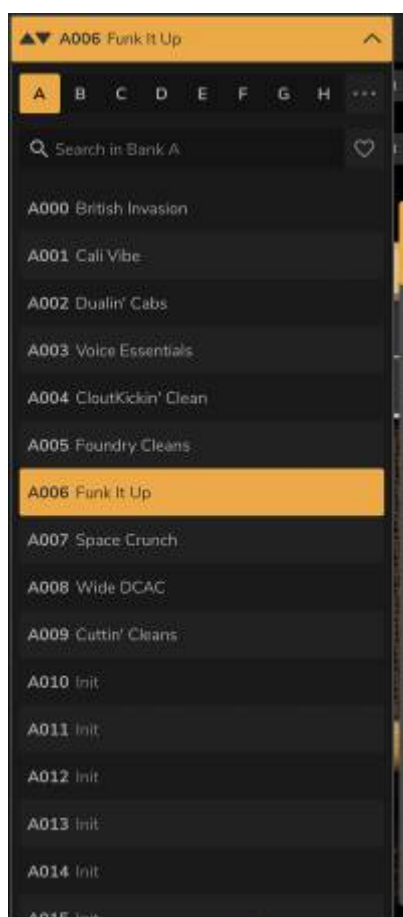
A006 Funk It Up

A B C D E F G H ···

Search in Bank A

A000 British Invasion

A001 Cali Vibe

A002 Dualin' Cabs

A003 Voice Essentials

A004 CloutKickin' Clean

A005 Foundry Cleans

A006 Funk It Up

A007 Space Crunch

A008 Wide DCAC

A009 Cuttin' Cleans

A010 Init

A011 Init

A012 Init

A013 Init

A014 Init

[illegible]